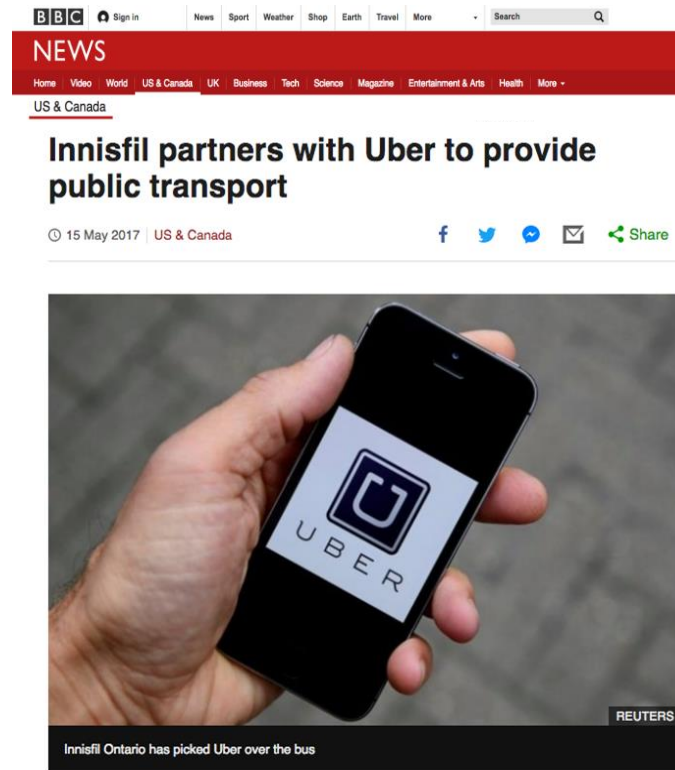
BBC Sign in News Sport Weather Shop Earth Travel More Search

NEWS

Home Video World US & Canada UK Business Tech Science Magazine Entertainment & Arts Health More

US & Canada

Innisfil partners with Uber to provide public transport

15 May 2017 | US & Canada

Share

UBER

REUTERS

Innisfil Ontario has picked Uber over the bus